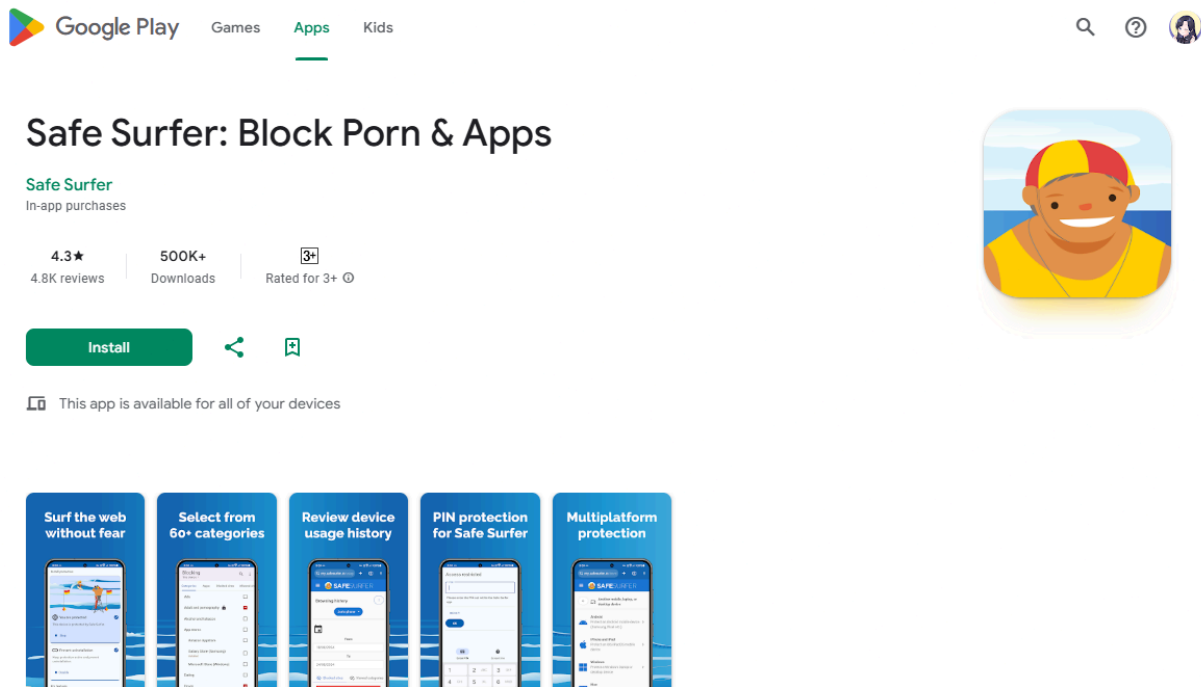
Google Play Games Apps Kids

Safe Surfer: Block Porn & Apps

Safe Surfer
In-app purchases

4.3★
4.8K reviews

500K+
Downloads

3+
Rated for 3+

Install

This app is available for all of your devices

Surf the web without fear

Select from 60+ categories

Review device usage history

PIN protection for Safe Surfer

Multiplatform protection